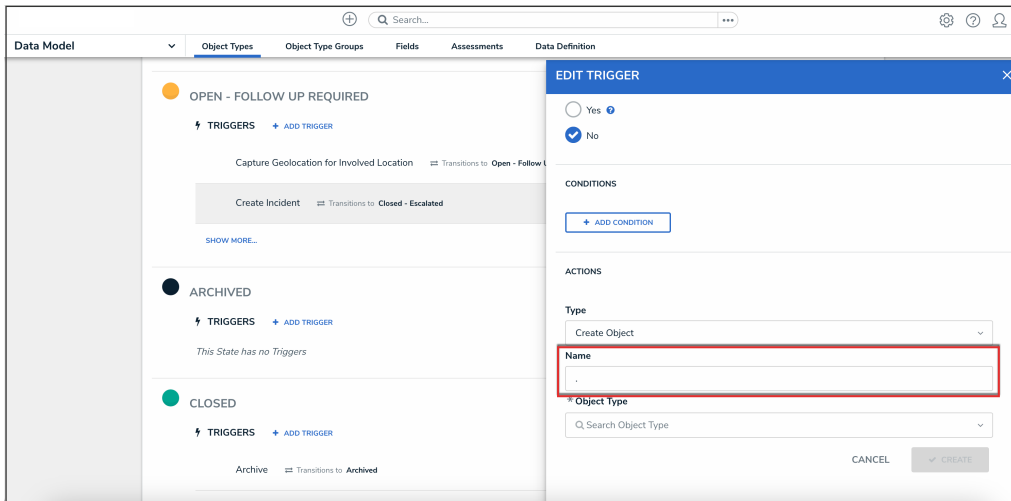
Search...

Data Model

Object Types Object Type Groups Fields Assessments Data Definition

OPEN - FOLLOW UP REQUIRED

TRIGGERS + ADD TRIGGER

Capture Geolocation for Involved Location ⇄ Transitions to Open - Follow U

Create Incident ⇄ Transitions to Closed - Escalated

SHOW MORE...

ARCHIVED

TRIGGERS + ADD TRIGGER

This State has no Triggers

CLOSED

TRIGGERS + ADD TRIGGER

Archive ⇄ Transitions to Archived

EDIT TRIGGER

Yes

No

CONDITIONS

+ ADD CONDITION

ACTIONS

Type

Create Object

Name

.

* Object Type

Search Object Type

CANCEL

✓ CREATE